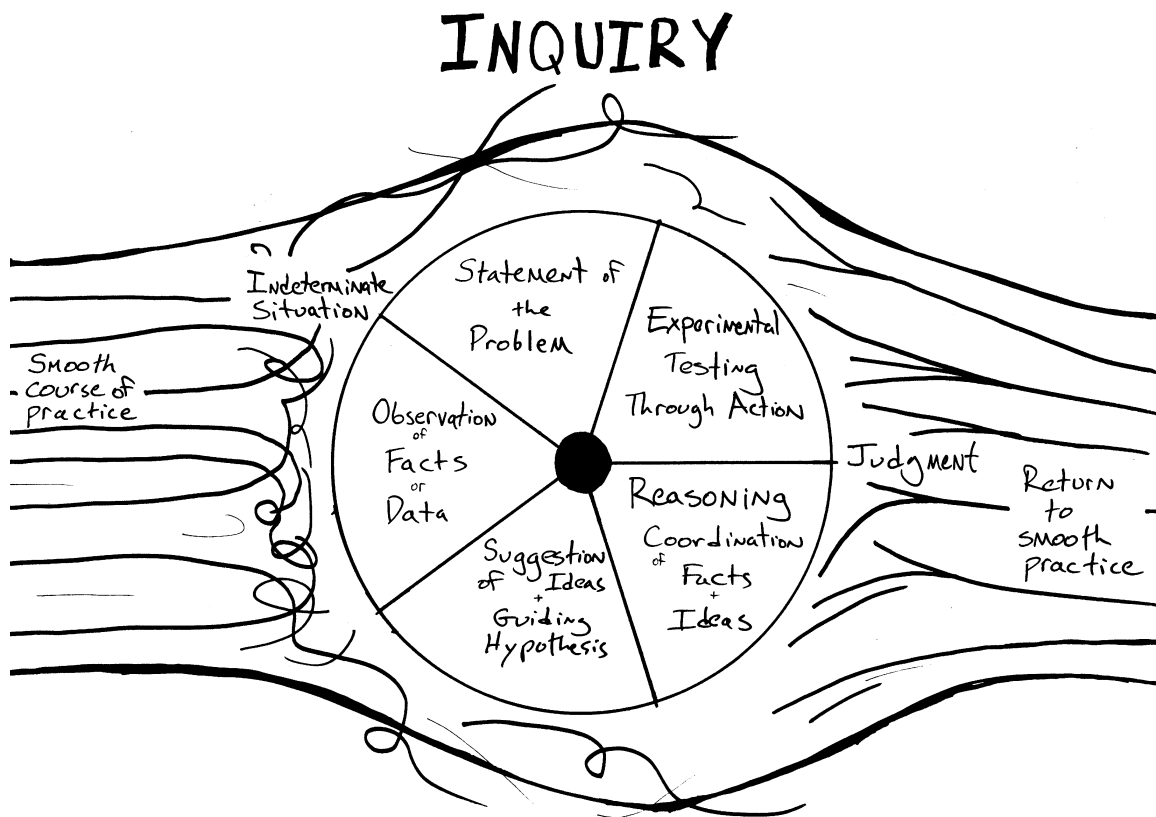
INQUIRY

Indeterminate Situation

Smooth course of practice

Statement of the Problem

Experimental Testing Through Action

Observation of Facts or Data

Judgment

Reasoning Coordination of Facts + Ideas

Suggestion of Ideas + Guiding Hypothesis

Return to smooth practice